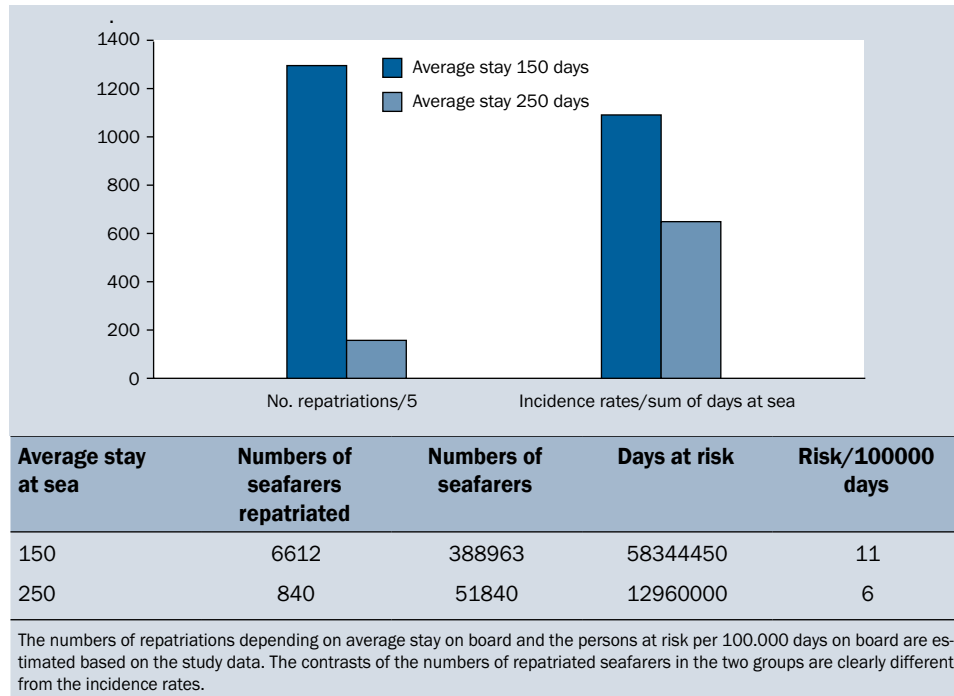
1400
1200
1000
800
600
400
200
0

Average stay 150 days
Average stay 250 days

No. repatriations/5
Incidence rates/sum of days at sea

| Average stay at sea | Numbers of seafarers repatriated | Numbers of seafarers | Days at risk | Risk/100000 days |
|---|---|---|---|---|
| 150 | 6612 | 388963 | 58344450 | 11 |
| 250 | 840 | 51840 | 12960000 | 6 |

The numbers of repatriations depending on average stay on board and the persons at risk per 100.000 days on board are estimated based on the study data. The contrasts of the numbers of repatriated seafarers in the two groups are clearly different from the incidence rates.